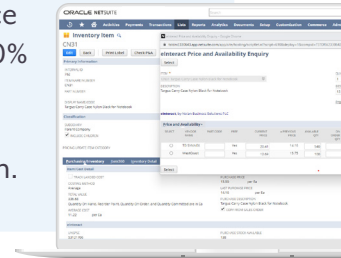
ORACLE NETSUITE

Activities Payments Transactions Lists Reports Analytics Documents Setup Customization Commerce

Inventory Item

CN31

Edit Back Print Label Check Price

Primary Information

Classification

Purchasing/Inventory

Interfrost Price and Availability Enquiry

Select

Description

Tangent Carry Case Nylon Black for Notebook

Price and Availability

Select

Inventory

e

0%

n.